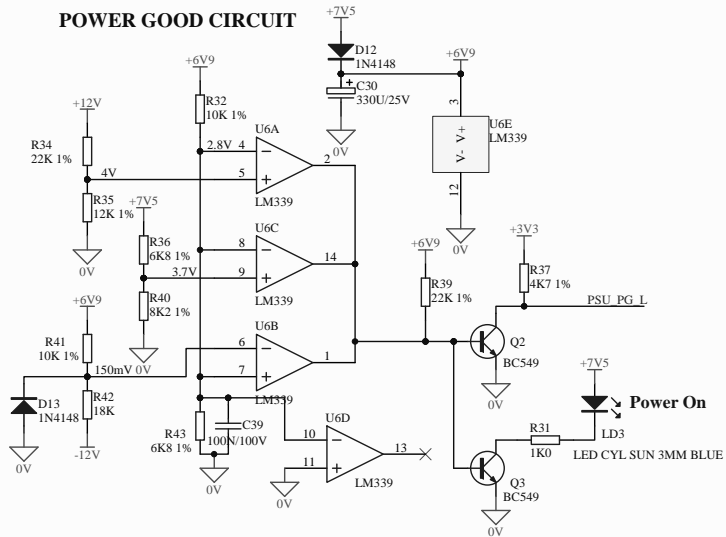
POWER GOOD CIRCUIT

+7V5
D12
1N4148
+6V9
C30
330U/25V
0V
3
U6E
LM339
V- V+
12
0V

+6V9
R32
10K 1%
+12V
R34
22K 1%
U6A
2.8V 4
−
5
+
2
4V
LM339
R35
12K 1%
0V
+7V5
R36
6K8 1%
U6C
8
−
3.7V 9
+
14
LM339
R40
8K2 1%
0V
+6V9
R39
22K 1%
+3V3
R37
4K7 1%
PSU_PG_L
+6V9
R41
10K 1%
U6B
6
−
150mV 0V
7
+
1
LM339
Q2
BC549
0V
D13
1N4148
0V
R42
18K
-12V
+7V5
Power On
LD3
LED CYL SUN 3MM BLUE
R31
1K0
R43
6K8 1%
C39
100N/100V
0V
U6D
10
−
11
+
13
LM339
0V
Q3
BC549
0V